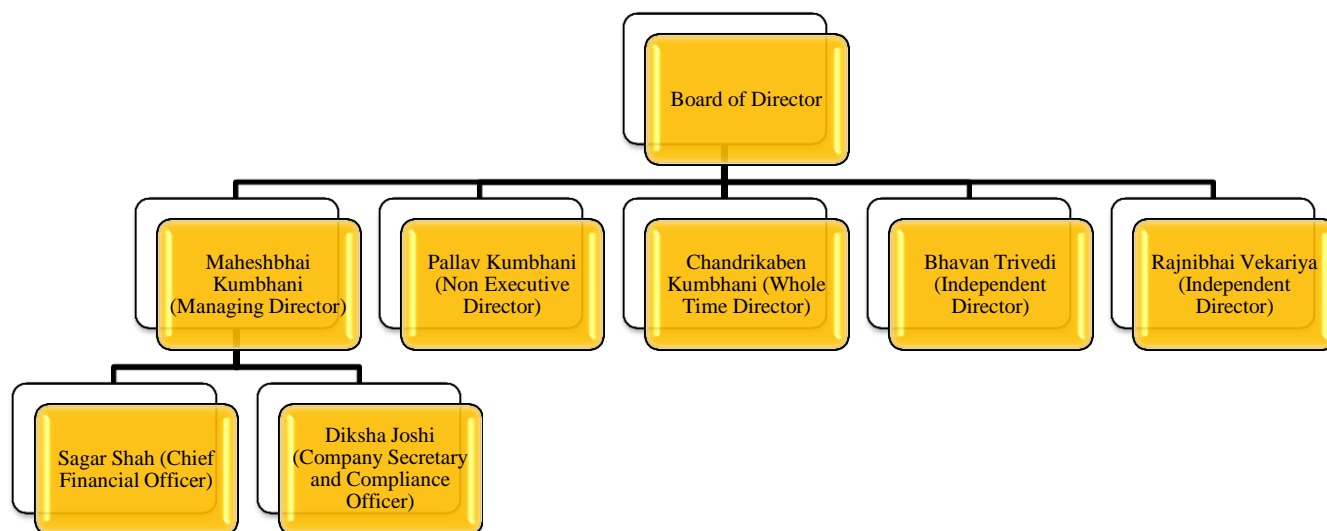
Board of Director

Maheshbhai Kumbhani (Managing Director)

Pallav Kumbhani (Non Executive Director)

Chandrikaben Kumbhani (Whole Time Director)

Bhavan Trivedi (Independent Director)

Rajnibhai Vekariya (Independent Director)

Sagar Shah (Chief Financial Officer)

Diksha Joshi (Company Secretary and Compliance Officer)